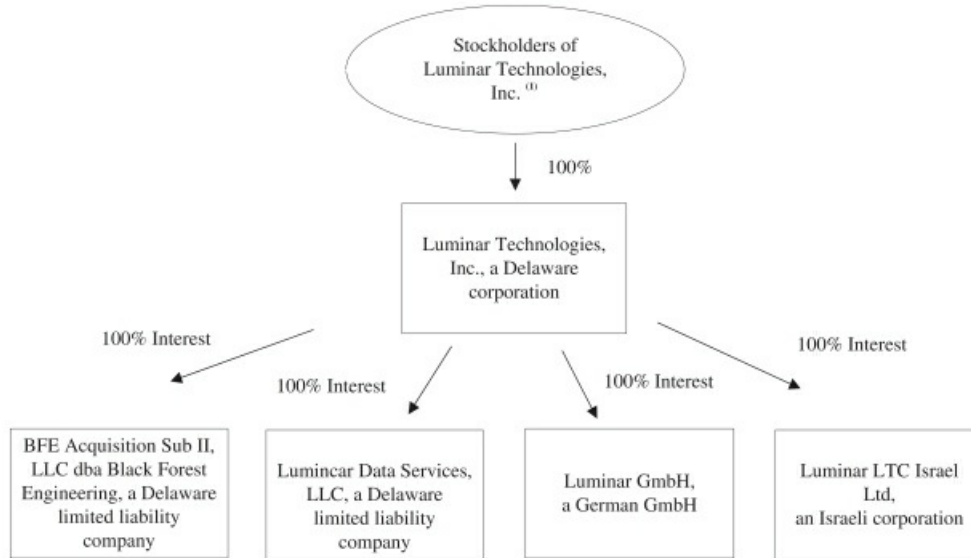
Stockholders of Luminar Technologies, Inc. $^{(1)}$

100%

Luminar Technologies, Inc., a Delaware corporation

100% Interest

100% Interest

100% Interest

100% Interest

BFE Acquisition Sub II, LLC dba Black Forest Engineering, a Delaware limited liability company

Lumincar Data Services, LLC, a Delaware limited liability company

Luminar GmbH, a German GmbH

Luminar LTC Israel Ltd, an Israeli corporation